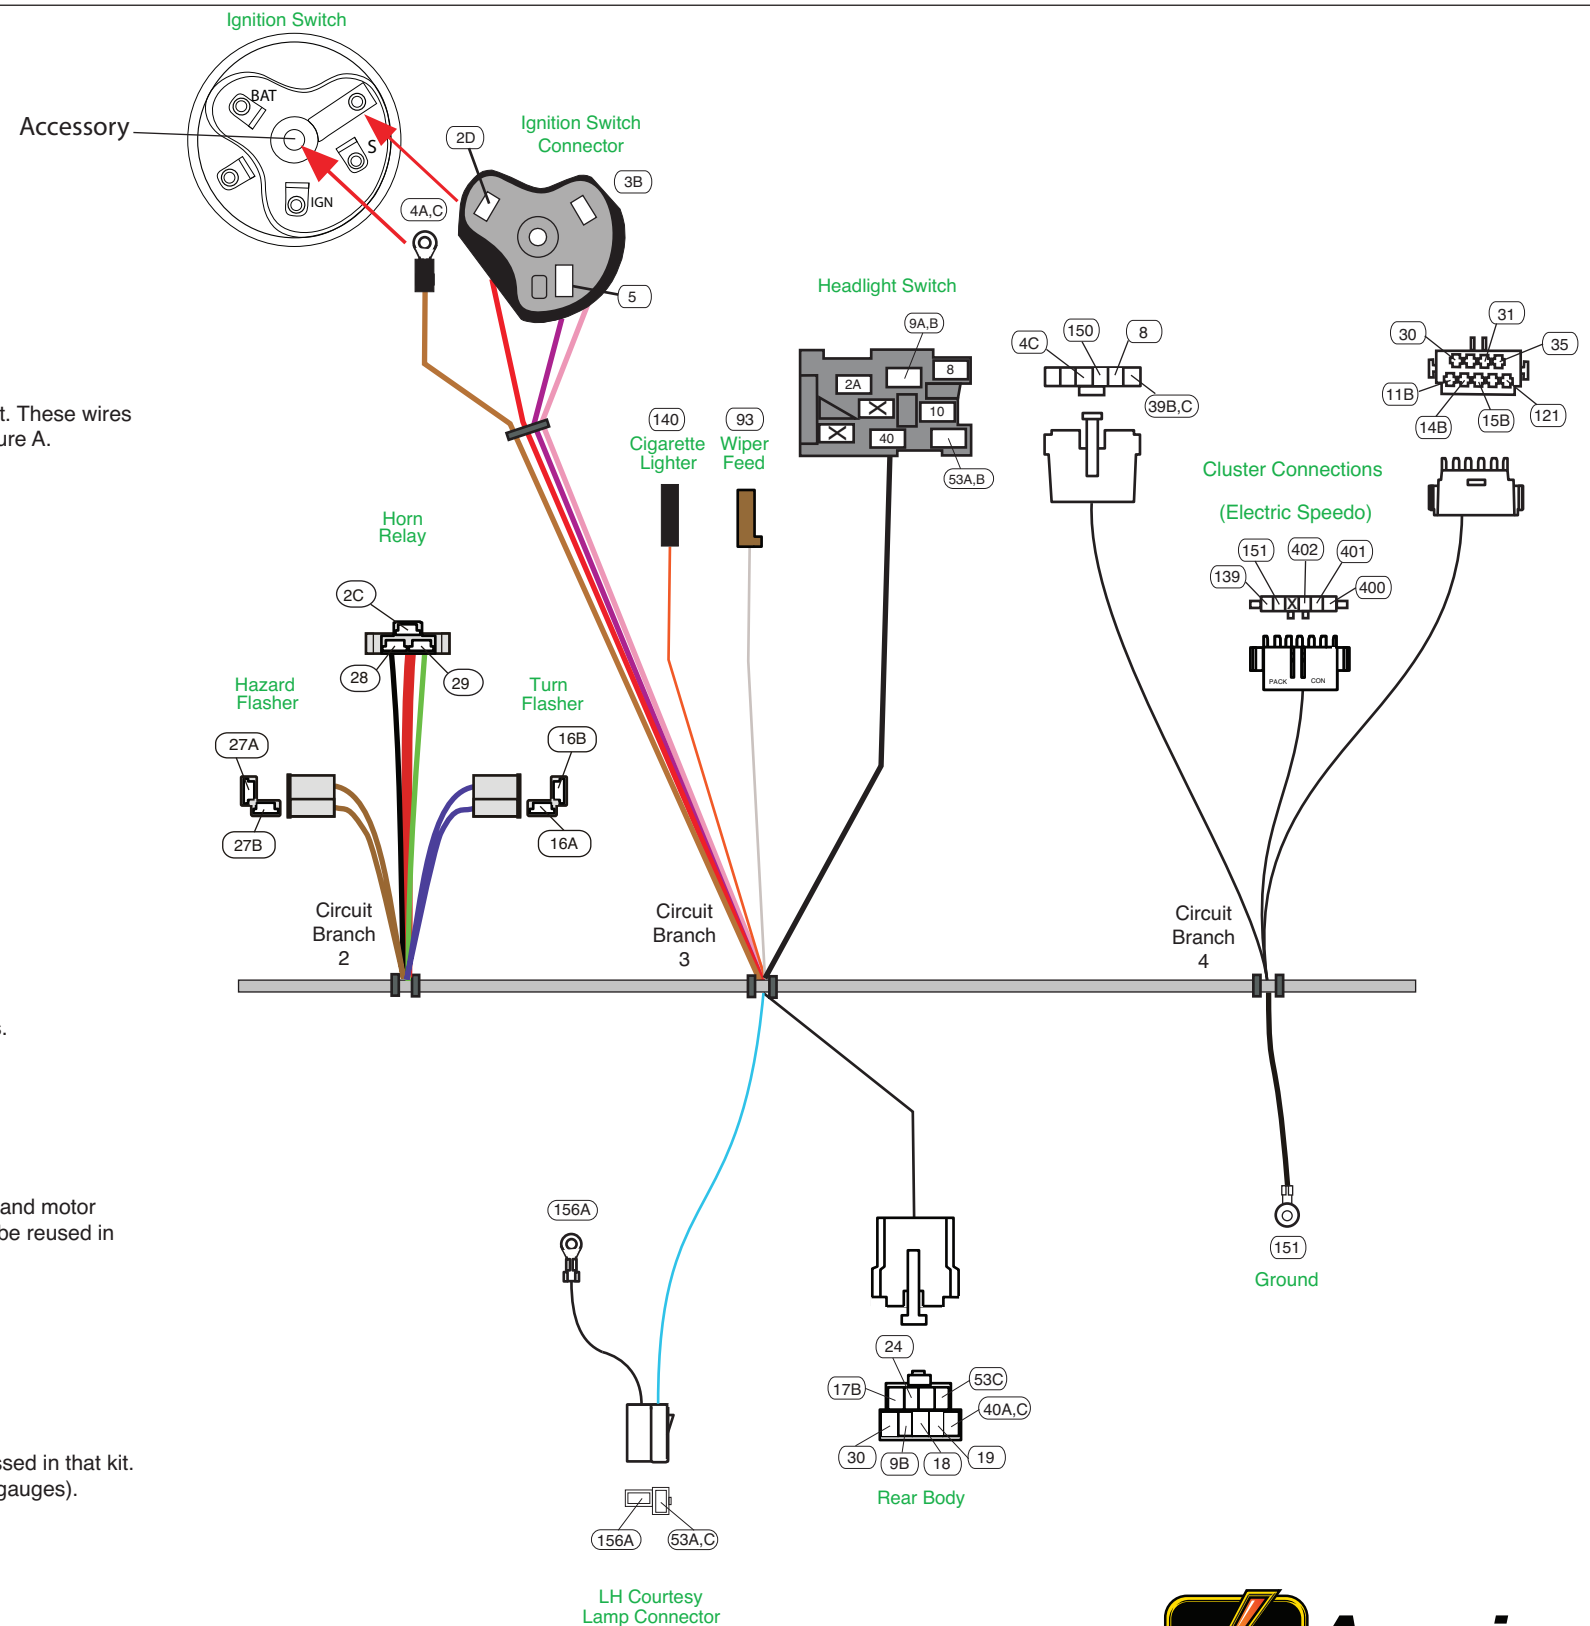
Ignition Switch

Accessory

BAT

S

IGN

Ignition Switch Connector

2D

3B

4A,C

5

t. These wires
ure A.

Headlight Switch

9A,B

2A

8

10

40

53A,B

4C

150

8

39B,C

30

31

35

11B

14B

15B

121

140
Cigarette Lighter

93
Wiper Feed

Cluster Connections

(Electric Speedo)

151

402

401

139

400

PACK

CON

Horn Relay

2C

28

29

Hazard Flasher

Turn Flasher

27A

27B

16B

16A

Circuit Branch 2

Circuit Branch 3

Circuit Branch 4

.

and motor
be reused in

156A

24

17B

53C

40A,C

30

9B

18

19

Rear Body

151

Ground

sed in that kit.
gauges).

156A

53A,C

LH Courtesy Lamp Connector